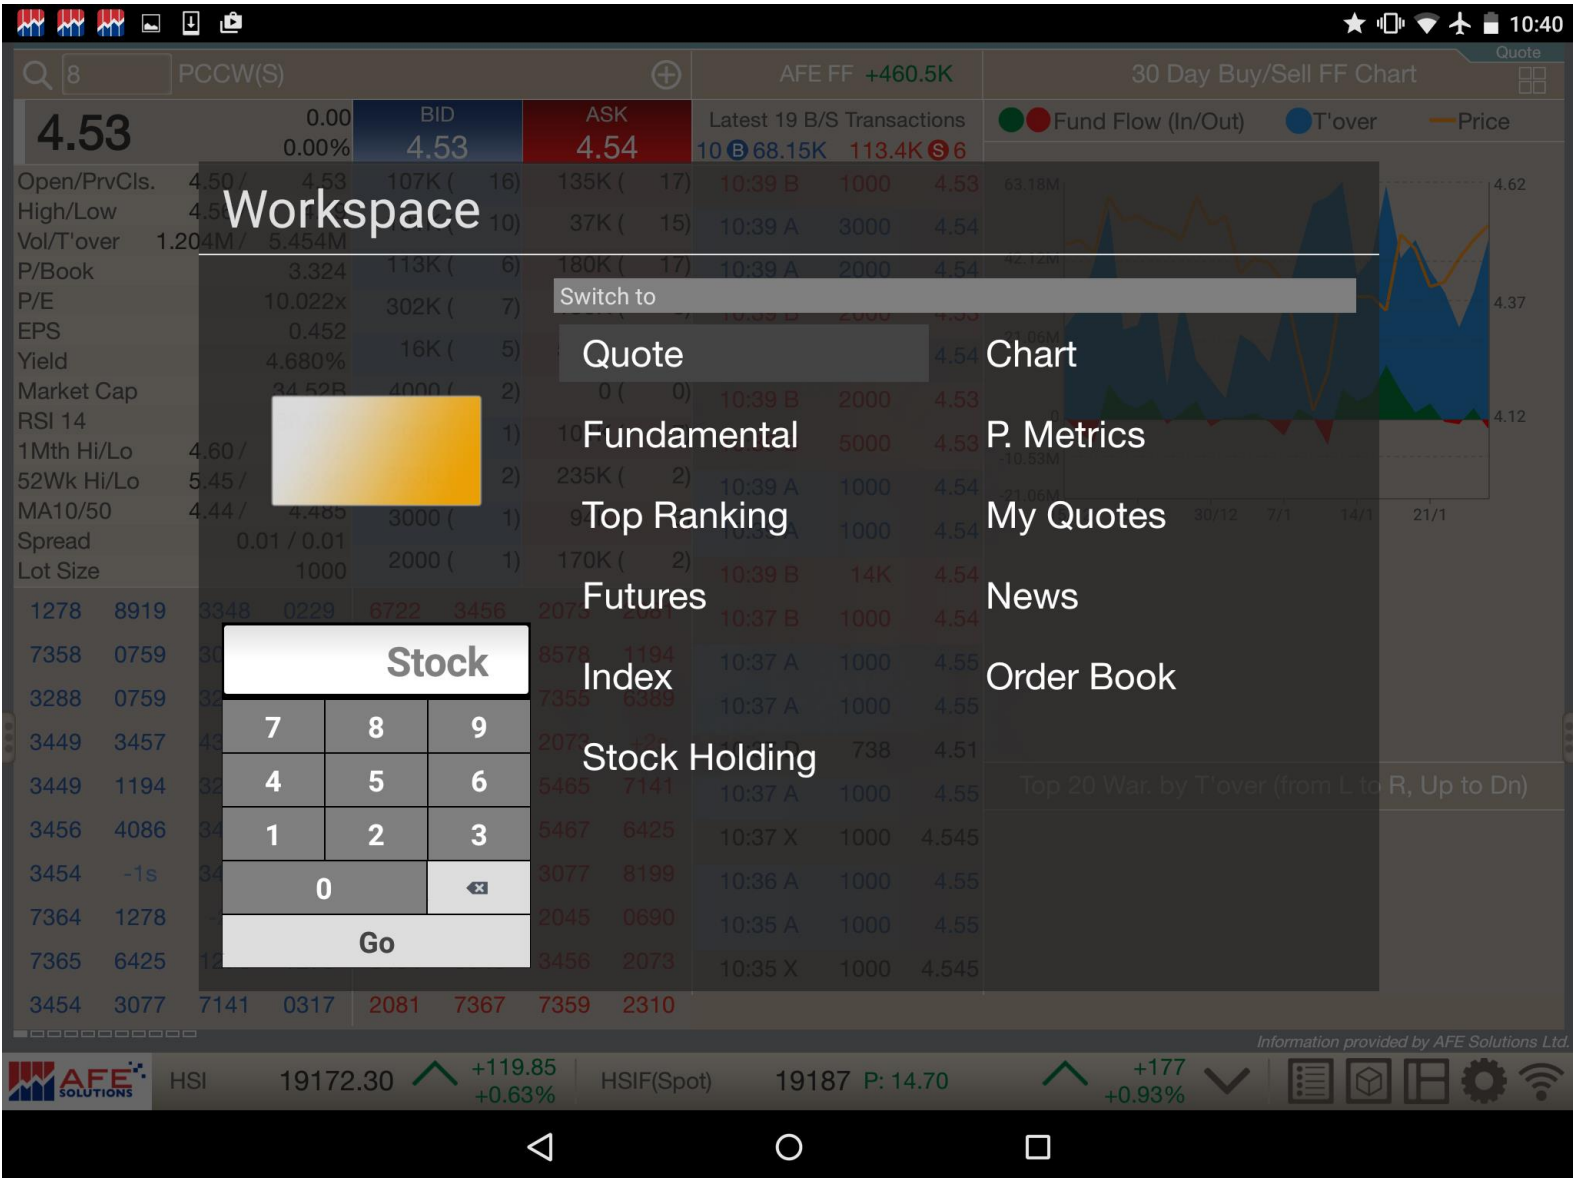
10:40

8 PCCW(S)

AFE FF +460.5K

Quote

30 Day Buy/Sell FF Chart

4.53 0.00 0.00%

BID 4.53

ASK 4.54

Latest 19 B/S Transactions
10 B 68.15K 113.4K S 6

Fund Flow (In/Out) T'over Price

Open/PrvCls.
High/Low
Vol/T'over
P/Book
P/E
EPS
Yield
Market Cap
RSI 14
1Mth Hi/Lo
52Wk Hi/Lo
MA10/50
Spread 0.01 / 0.01
Lot Size 1000

Workspace

Switch to

Quote
Chart
Fundamental
P. Metrics
Top Ranking
My Quotes
Futures
News
Index
Order Book
Stock Holding

Stock

| 7 | 8 | 9 |
|---|---|---|
| 4 | 5 | 6 |
| 1 | 2 | 3 |
| 0 | | |

Go

4.62
4.37
4.12
30/12 7/1 14/1 21/1

Top 20 War. by T'over (from L to R, Up to Dn)

1278 8919
7358 0759
3288 0759
3449 3457
3449 1194
3456 4086
3454 -1s
7364 1278
7365 6425
3454 3077 7141 0317 2081 7367 7359 2310

Information provided by AFE Solutions Ltd.

AFE SOLUTIONS

HSI 19172.30 +119.85 +0.63%

HSIF(Spot) 19187 P: 14.70 +177 +0.93%